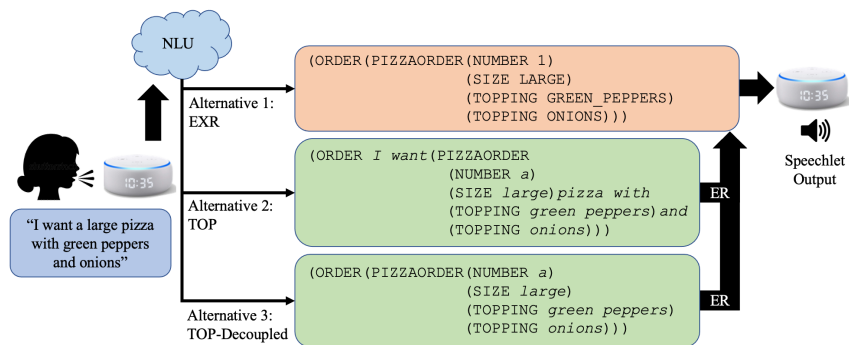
NLU

Alternative 1: EXR

(ORDER(PIZZAORDER(NUMBER 1)
(SIZE LARGE)
(TOPPING GREEN_PEPPERS)
(TOPPING ONIONS)))

10:35

Speechlet Output

10:35

"I want a large pizza with green peppers and onions"

Alternative 2: TOP

(ORDER I want(PIZZAORDER
(NUMBER a)
(SIZE large)pizza with
(TOPPING green peppers)and
(TOPPING onions)))

ER

Alternative 3: TOP-Decoupled

(ORDER(PIZZAORDER(NUMBER a)
(SIZE large)
(TOPPING green peppers)
(TOPPING onions)))

ER